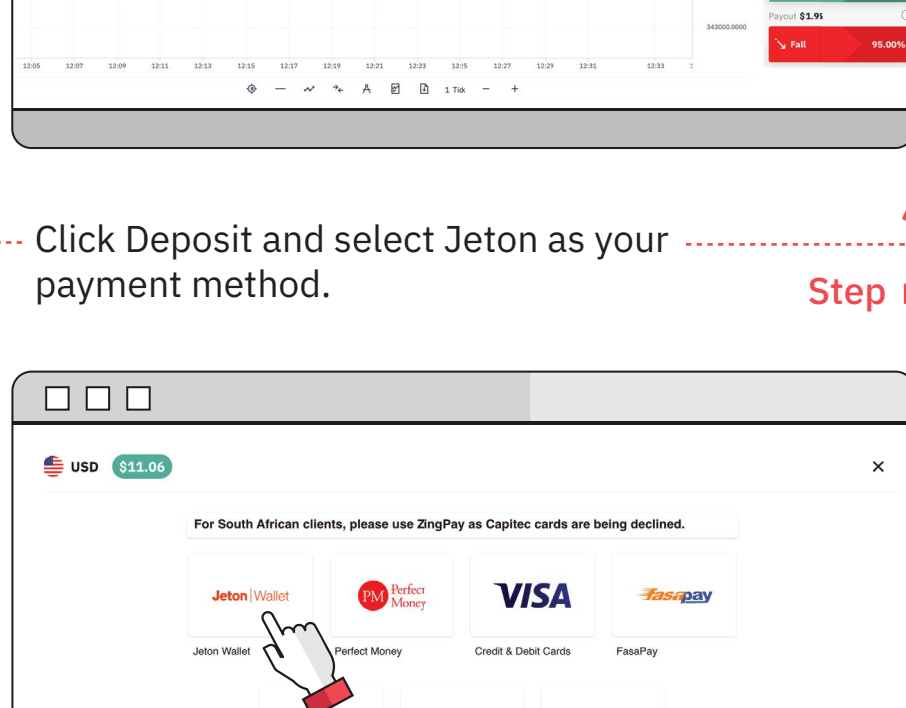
Payout $1.9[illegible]

343000.0000

Fall 95.00%

12:05 12:07 12:09 12:11 12:13 12:15 12:17 12:19 12:21 12:23 12:25 12:27 12:29 12:31 12:33

1 Tick – +

Click Deposit and select Jeton as your payment method.

Step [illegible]

USD $11.06

×

For South African clients, please use ZingPay as Capitec cards are being declined.

Jeton | Wallet

PM Perfect Money

VISA

fasapay

Jeton Wallet

Perfect Money

Credit & Debit Cards

FasaPay